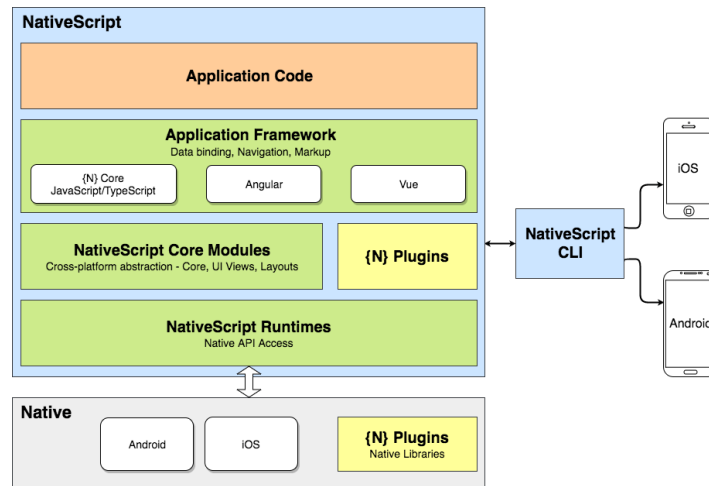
NativeScript

Application Code

Application Framework
Data binding, Navigation, Markup

{N} Core
JavaScript/TypeScript

Angular

Vue

NativeScript Core Modules
Cross-platform abstraction - Core, UI Views, Layouts

{N} Plugins

NativeScript Runtimes
Native API Access

NativeScript CLI

iOS

Android

Native

Android

iOS

{N} Plugins
Native Libraries